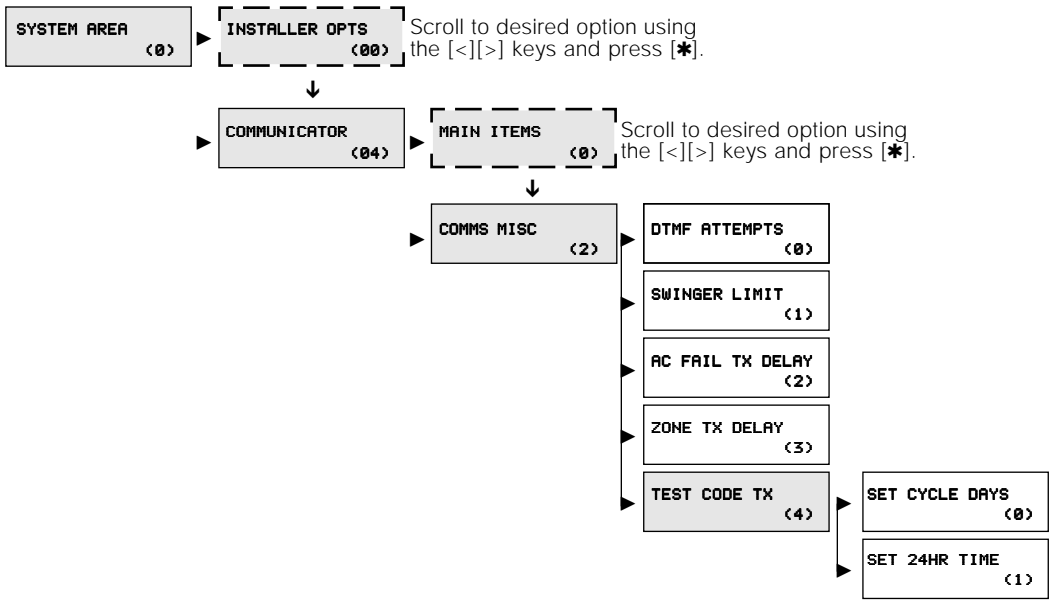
SYSTEM AREA (0)

INSTALLER OPTS (00)

Scroll to desired option using the [<][>] keys and press [✱].

COMMUNICATOR (04)

MAIN ITEMS (0)

Scroll to desired option using the [<][>] keys and press [✱].

COMMS MISC (2)

DTMF ATTEMPTS (0)

SWINGER LIMIT (1)

AC FAIL TX DELAY (2)

ZONE TX DELAY (3)

TEST CODE TX (4)

SET CYCLE DAYS (0)

SET 24HR TIME (1)